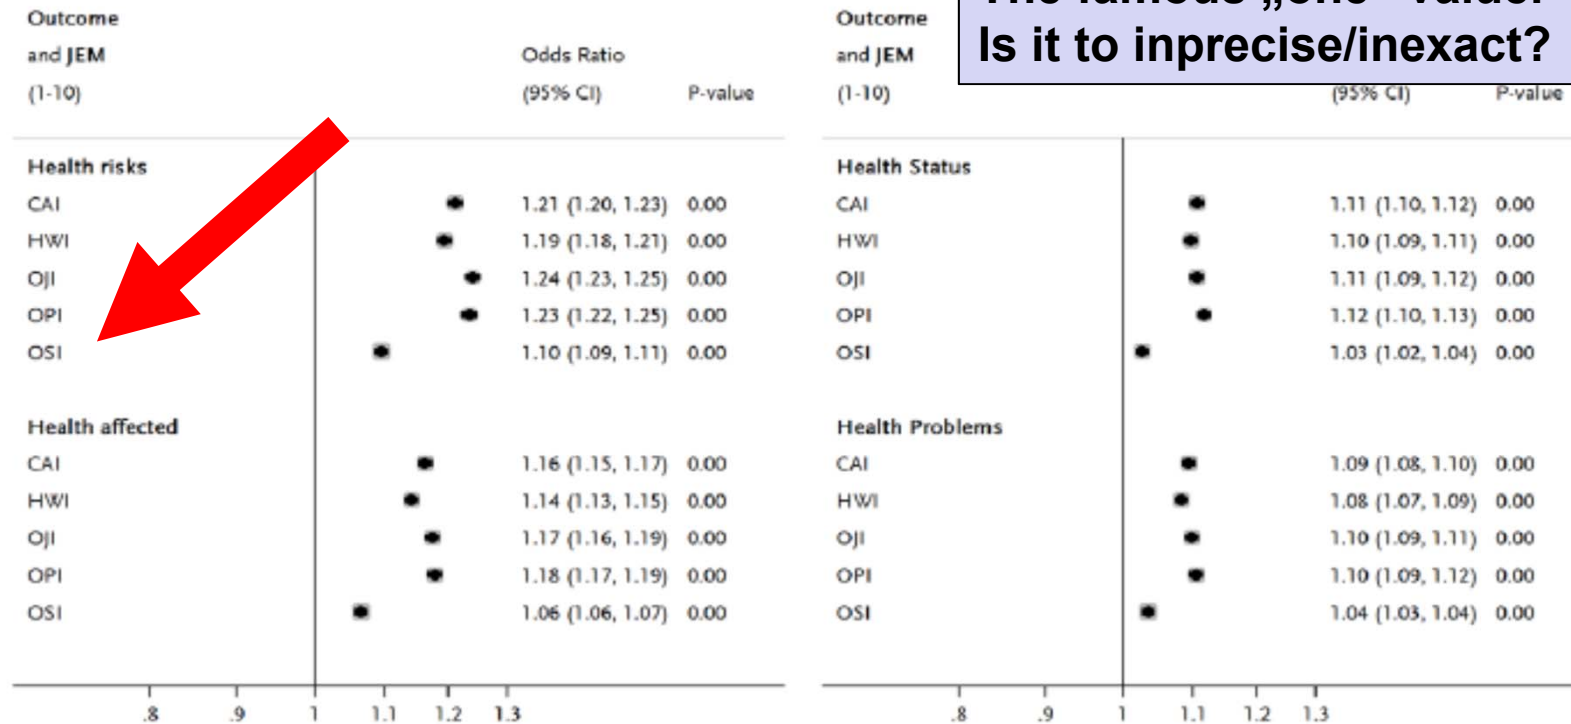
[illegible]
Is it to inprecise/inexact?

Outcome
and JEM
(1-10)

Odds Ratio
(95% CI)

P-value

Health risks
CAI 1.21 (1.20, 1.23) 0.00
HWI 1.19 (1.18, 1.21) 0.00
OJI 1.24 (1.23, 1.25) 0.00
OPI 1.23 (1.22, 1.25) 0.00
OSI 1.10 (1.09, 1.11) 0.00

Health affected
CAI 1.16 (1.15, 1.17) 0.00
HWI 1.14 (1.13, 1.15) 0.00
OJI 1.17 (1.16, 1.19) 0.00
OPI 1.18 (1.17, 1.19) 0.00
OSI 1.06 (1.06, 1.07) 0.00

.8 .9 1 1.1 1.2 1.3

Outcome
and JEM
(1-10)

(95% CI)

P-value

Health Status
CAI 1.11 (1.10, 1.12) 0.00
HWI 1.10 (1.09, 1.11) 0.00
OJI 1.11 (1.09, 1.12) 0.00
OPI 1.12 (1.10, 1.13) 0.00
OSI 1.03 (1.02, 1.04) 0.00

Health Problems
CAI 1.09 (1.08, 1.10) 0.00
HWI 1.08 (1.07, 1.09) 0.00
OJI 1.10 (1.09, 1.11) 0.00
OPI 1.10 (1.09, 1.12) 0.00
OSI 1.04 (1.03, 1.04) 0.00

.8 .9 1 1.1 1.2 1.3